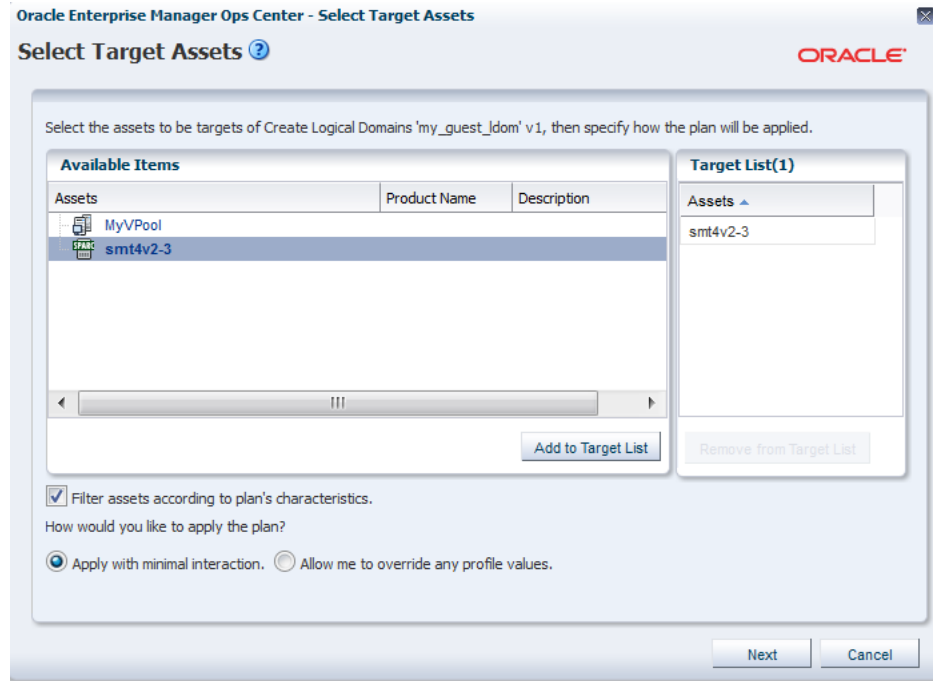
Oracle Enterprise Manager Ops Center - Select Target Assets

Select Target Assets

ORACLE

Select the assets to be targets of Create Logical Domains 'my_guest_ldom' v1, then specify how the plan will be applied.

Available Items

| Assets | Product Name | Description |
|---|---|---|
| MyVPool | | |
| smt4v2-3 | | |

Add to Target List

Target List(1)

| Assets |
|---|
| smt4v2-3 |

Remove from Target List

Filter assets according to plan's characteristics.

How would you like to apply the plan?

Apply with minimal interaction. Allow me to override any profile values.

Next Cancel